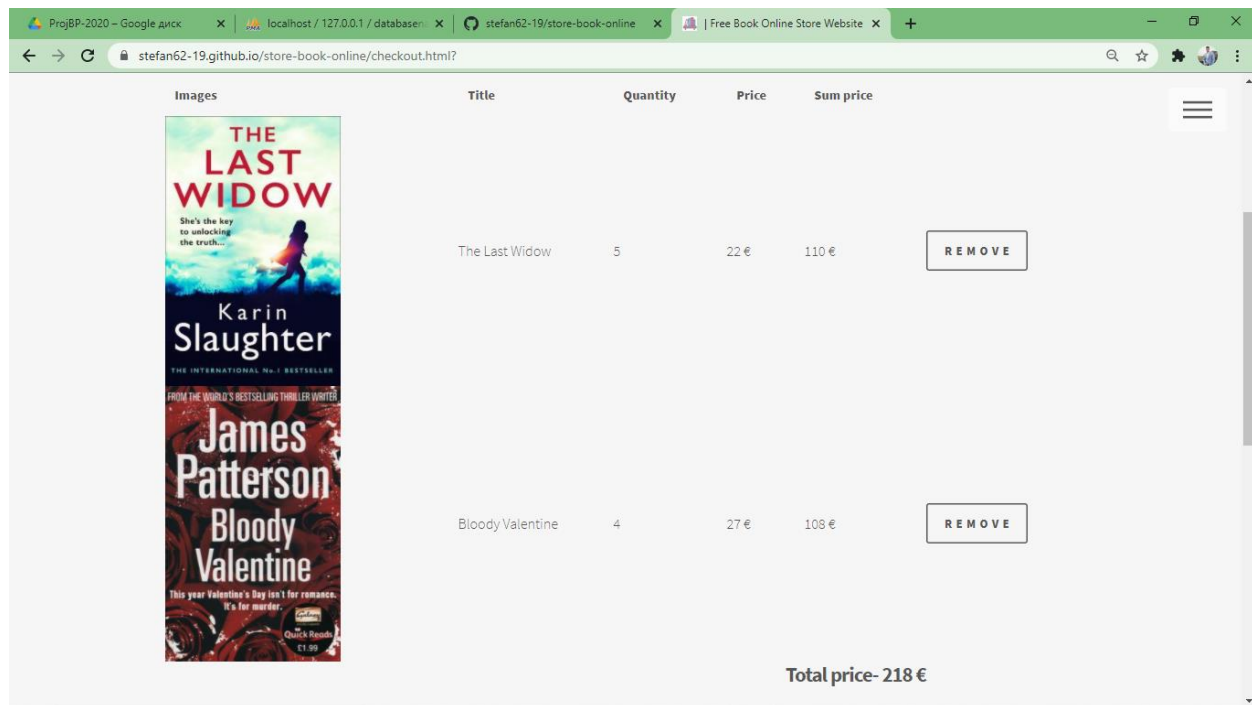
ProjBP-2020 – Google диск ×
localhost / 127.0.0.1 / databasen ×
stefan62-19/store-book-online ×
| Free Book Online Store Website ×
+

stefan62-19.github.io/store-book-online/checkout.html?

| Images | Title | Quantity | Price | Sum price | |
|---|---|---|---|---|---|
| THE LAST WIDOW She's the key to unlocking the truth... Karin Slaughter THE INTERNATIONAL No.1 BESTSELLER | The Last Widow | 5 | 22 € | 110 € | REMOVE |
| FROM THE WORLD'S BESTSELLING THRILLER WRITER James Patterson Bloody Valentine This year Valentine's Day isn't for romance. It's for murder. Quick Reads £1.99 | Bloody Valentine | 4 | 27 € | 108 € | REMOVE |

Total price- 218 €